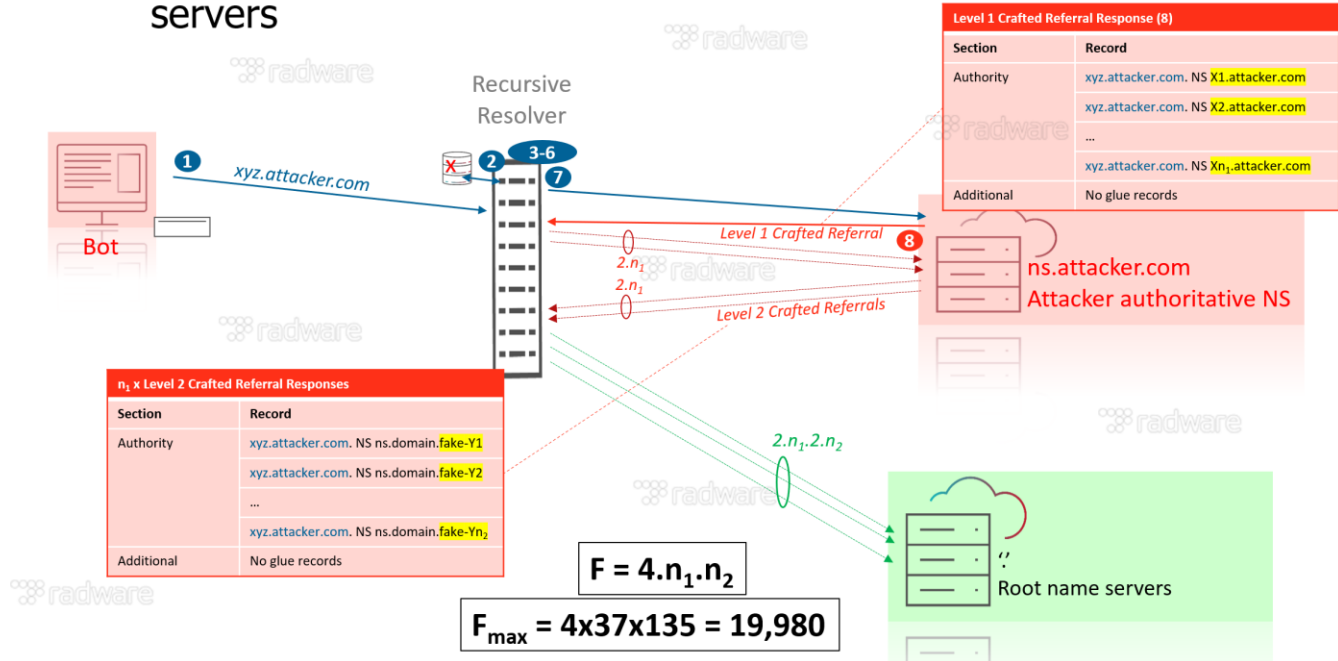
servers

radware

Recursive Resolver

1 xyz.attacker.com

Bot

2

3-6

7

Level 1 Crafted Referral Response (8)

| Section | Record |
|---|---|
| Authority | xyz.attacker.com. NS X1.attacker.com |
| | xyz.attacker.com. NS X2.attacker.com |
| | ... |
| | xyz.attacker.com. NS Xn$_1$.attacker.com |
| Additional | No glue records |

Level 1 Crafted Referral 8

$2.n_1$

$2.n_1$

Level 2 Crafted Referrals

ns.attacker.com
Attacker authoritative NS

n$_1$ x Level 2 Crafted Referral Responses

| Section | Record |
|---|---|
| Authority | xyz.attacker.com. NS ns.domain.fake-Y1 |
| | xyz.attacker.com. NS ns.domain.fake-Y2 |
| | ... |
| | xyz.attacker.com. NS ns.domain.fake-Yn$_2$ |
| Additional | No glue records |

$2.n_1.2.n_2$

'.'
Root name servers

$F = 4.n_1.n_2$

$F_{max} = 4x37x135 = 19,980$